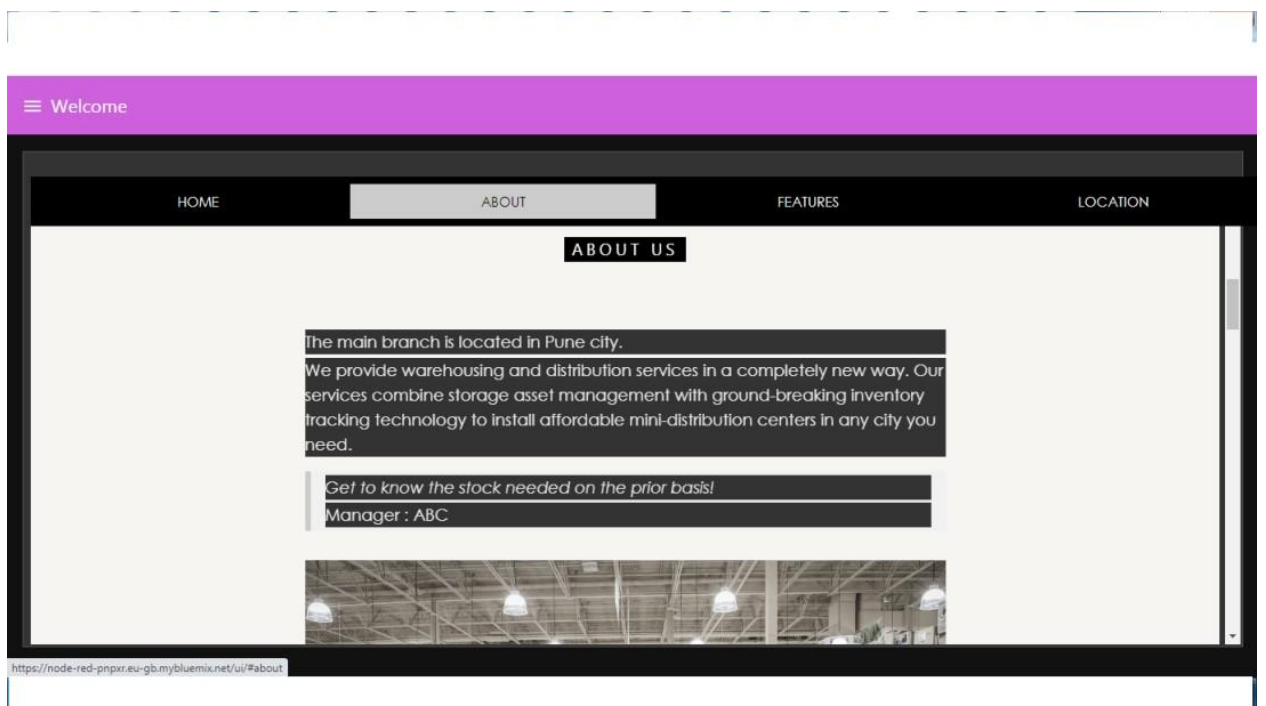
≡ Welcome

HOME ABOUT FEATURES LOCATION

ABOUT US

The main branch is located in Pune city.

We provide warehousing and distribution services in a completely new way. Our services combine storage asset management with ground-breaking inventory tracking technology to install affordable mini-distribution centers in any city you need.

Get to know the stock needed on the prior basis!
Manager : ABC

https://node-red-pnpxr.eu-gb.mybluemix.net/ui/#about